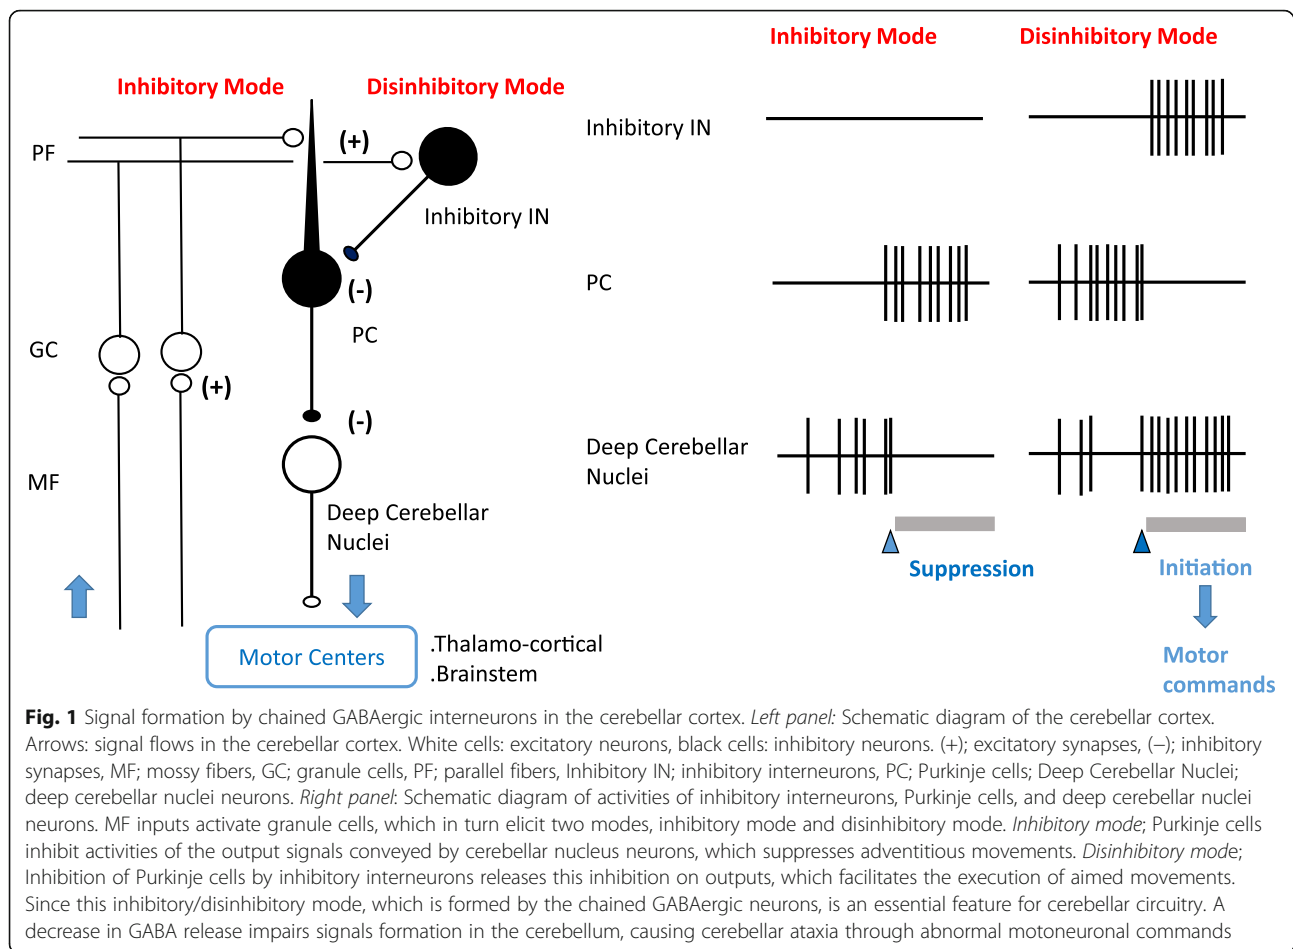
Inhibitory Mode
Disinhibitory Mode

Inhibitory Mode
Disinhibitory Mode

PF
(+)
Inhibitory IN
(-)
PC
GC
(+)
(-)
MF
Deep Cerebellar Nuclei
Motor Centers
.Thalamo-cortical
.Brainstem

Inhibitory IN
PC
Deep Cerebellar Nuclei
Suppression
Initiation
Motor commands

**Fig. 1** Signal formation by chained GABAergic interneurons in the cerebellar cortex. *Left panel:* Schematic diagram of the cerebellar cortex. Arrows: signal flows in the cerebellar cortex. White cells: excitatory neurons, black cells: inhibitory neurons. (+); excitatory synapses, (–); inhibitory synapses, MF; mossy fibers, GC; granule cells, PF; parallel fibers, Inhibitory IN; inhibitory interneurons, PC; Purkinje cells; Deep Cerebellar Nuclei; deep cerebellar nuclei neurons. *Right panel*: Schematic diagram of activities of inhibitory interneurons, Purkinje cells, and deep cerebellar nuclei neurons. MF inputs activate granule cells, which in turn elicit two modes, inhibitory mode and disinhibitory mode. *Inhibitory mode*; Purkinje cells inhibit activities of the output signals conveyed by cerebellar nucleus neurons, which suppresses adventitious movements. *Disinhibitory mode*; Inhibition of Purkinje cells by inhibitory interneurons releases this inhibition on outputs, which facilitates the execution of aimed movements. Since this inhibitory/disinhibitory mode, which is formed by the chained GABAergic neurons, is an essential feature for cerebellar circuitry. A decrease in GABA release impairs signals formation in the cerebellum, causing cerebellar ataxia through abnormal motoneuronal commands